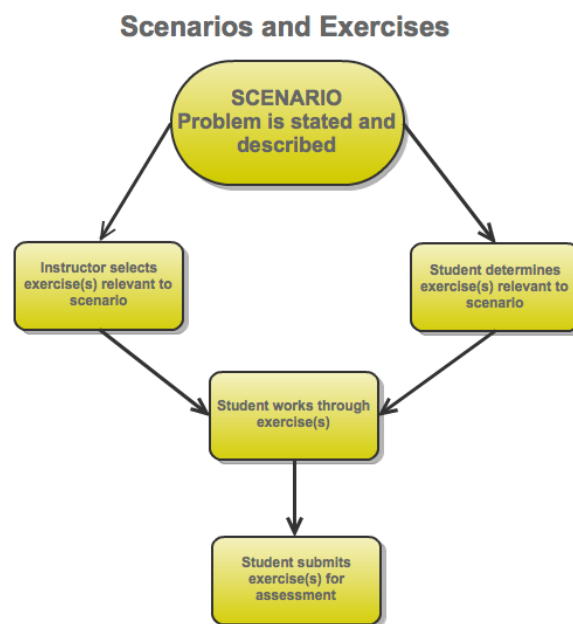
Scenarios and Exercises

SCENARIO
Problem is stated and described

Instructor selects exercise(s) relevant to scenario

Student determines exercise(s) relevant to scenario

Student works through exercise(s)

Student submits exercise(s) for assessment